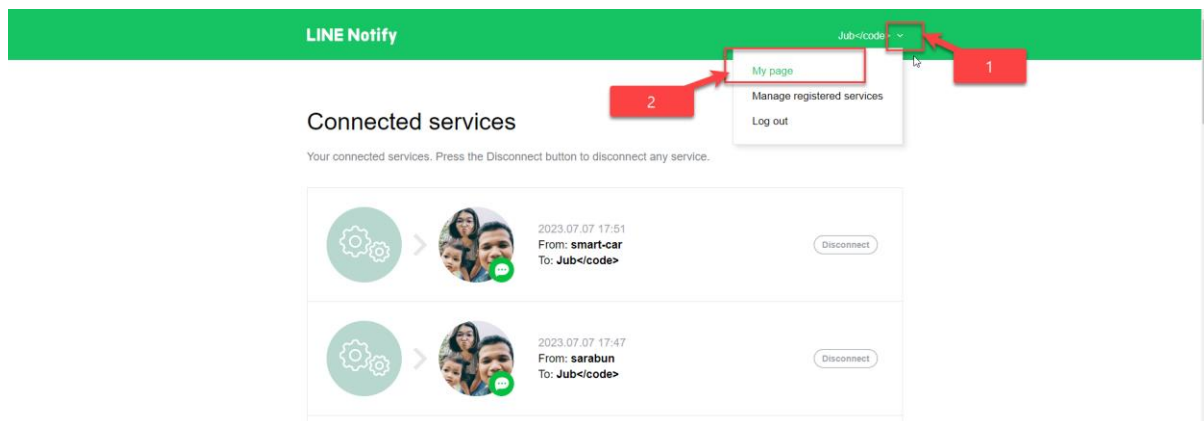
LINE Notify

Jub</code>

1

My page

2

Manage registered services

Log out

Connected services

Your connected services. Press the Disconnect button to disconnect any service.

2023.07.07 17:51
From: smart-car
To: Jub</code>

Disconnect

2023.07.07 17:47
From: sarabun
To: Jub</code>

Disconnect